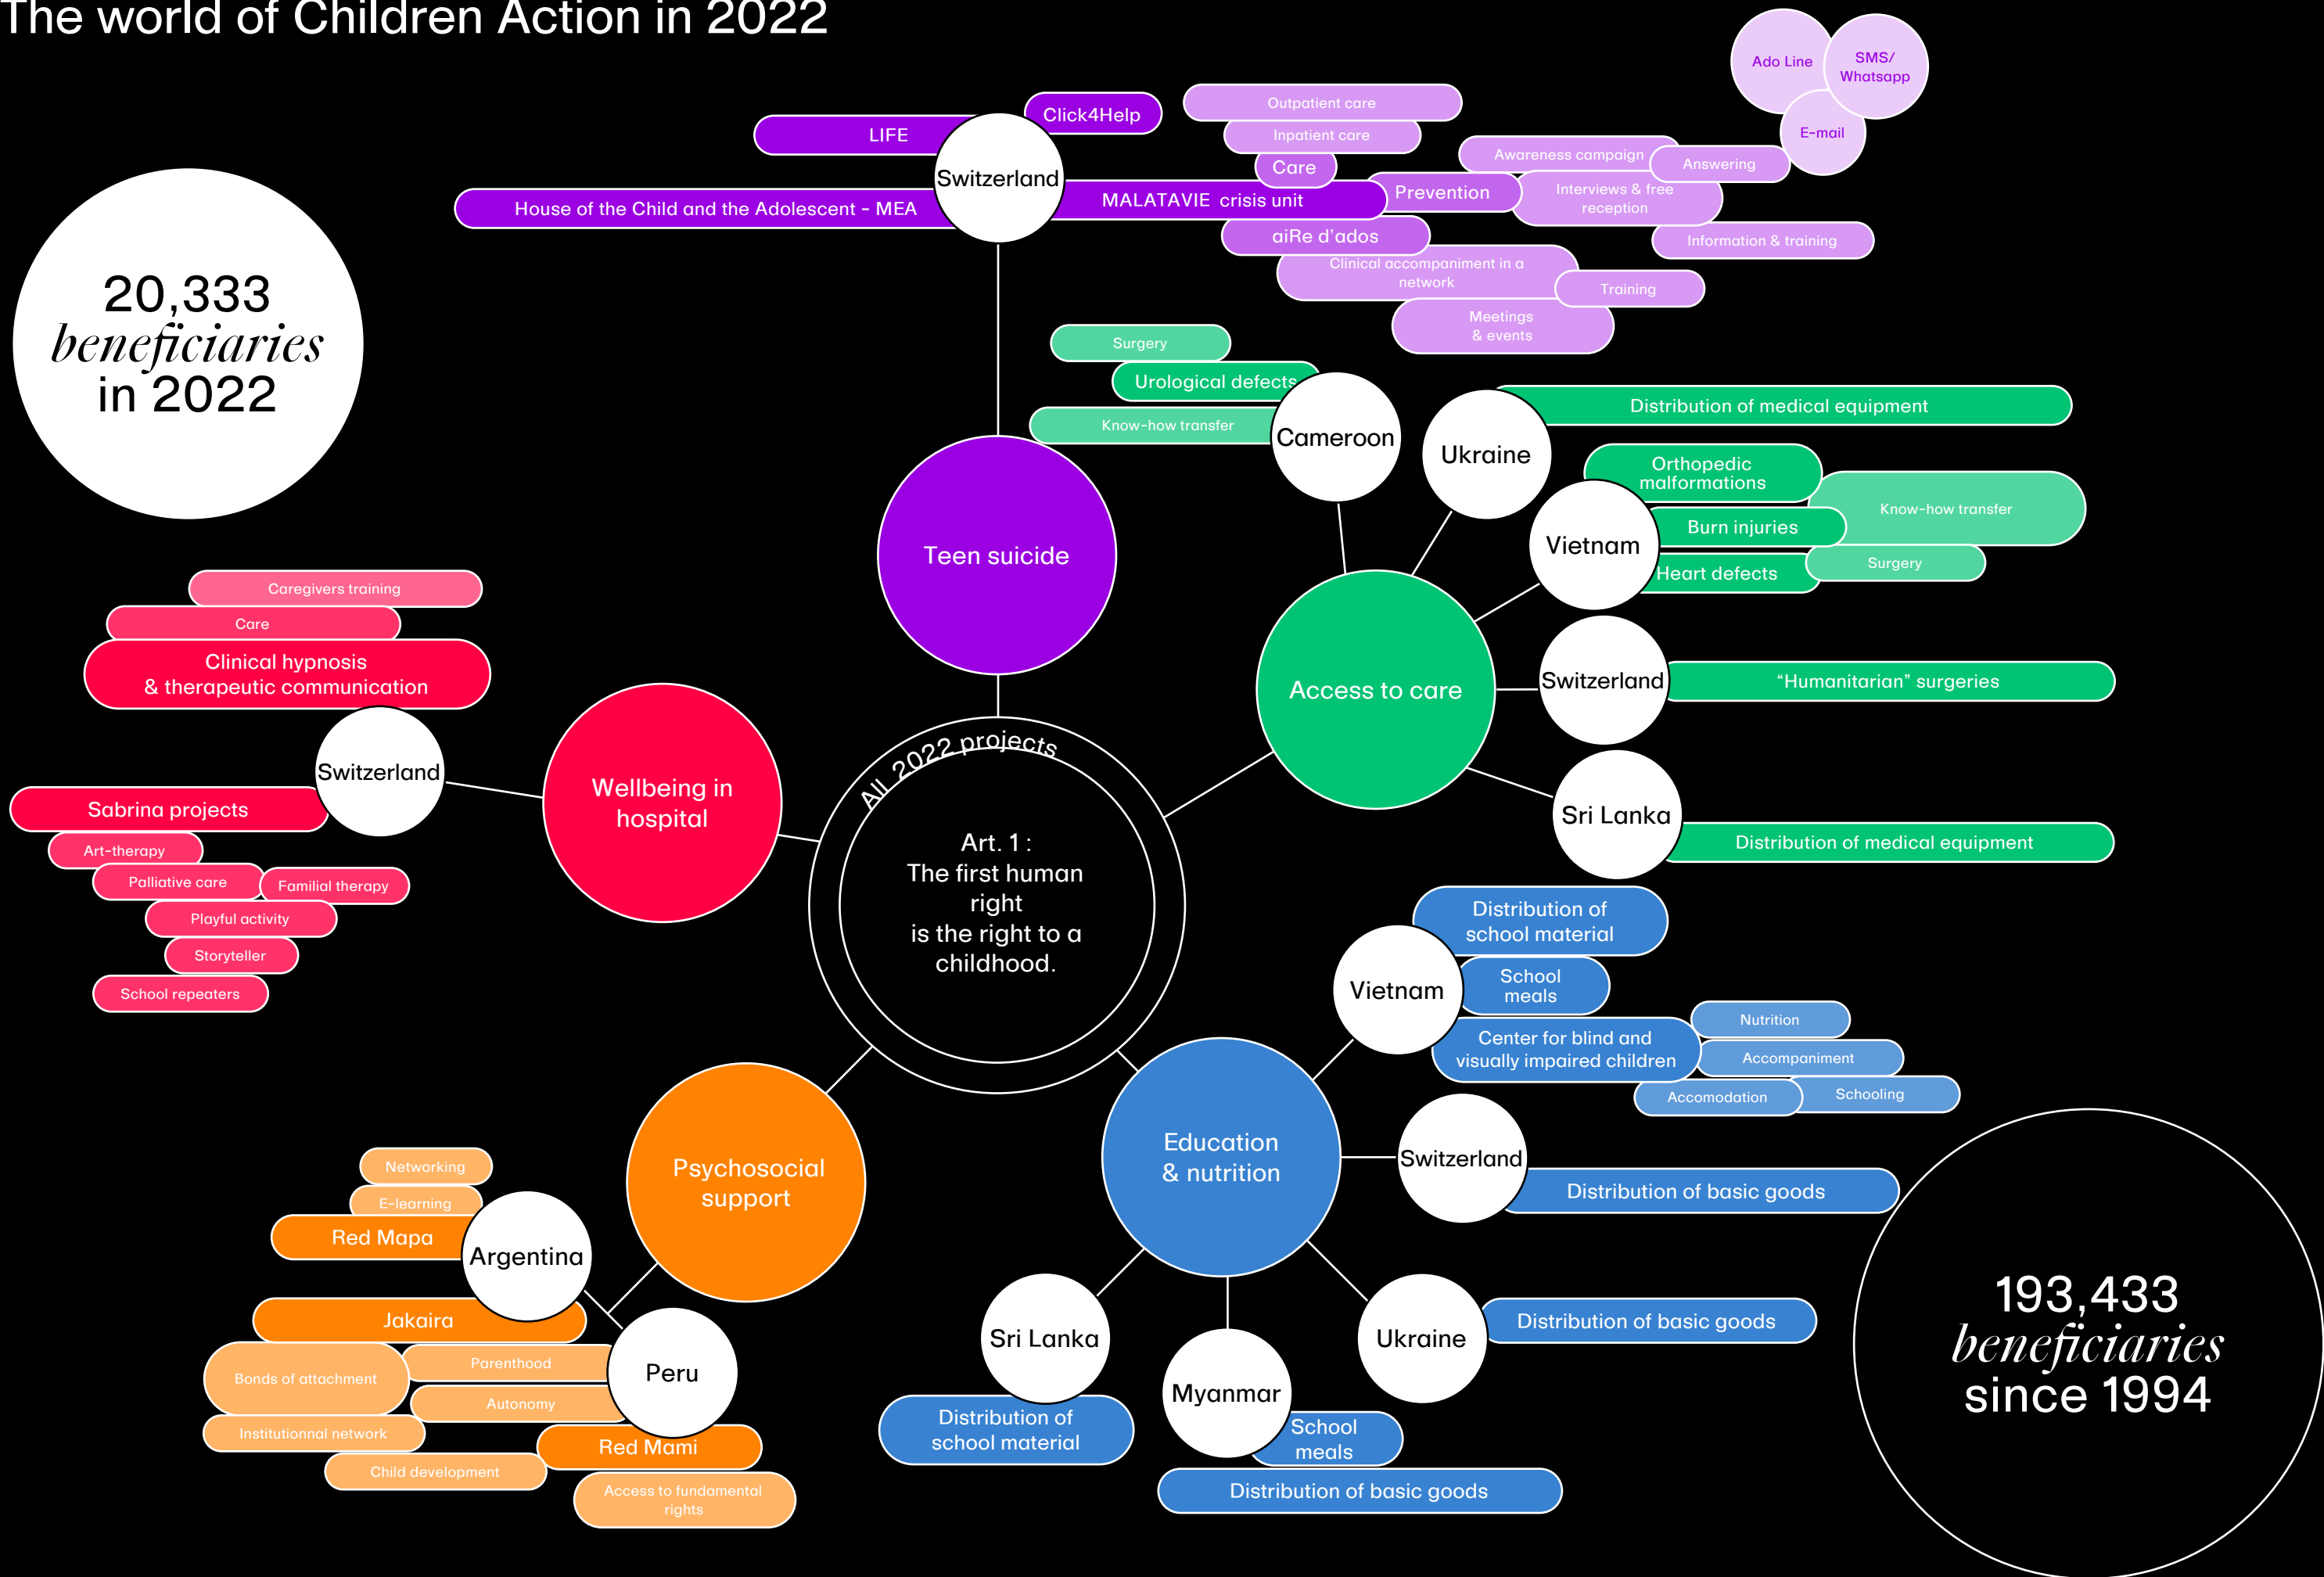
The world of Children Action in 2022

20,333 beneficiaries in 2022

All 2022 projects

Art. 1 : The first human right is the right to a childhood.

Teen suicide

Switzerland

LIFE

Click4Help

House of the Child and the Adolescent - MEA

MALATAVIE crisis unit

Outpatient care

Inpatient care

Care

Prevention

Awareness campaign

Answering

Ado Line

SMS/ Whatsapp

E-mail

Interviews & free reception

Information & training

aiRe d'ados

Clinical accompaniment in a network

Training

Meetings & events

Access to care

Cameroon

Surgery

Urological defects

Know-how transfer

Ukraine

Distribution of medical equipment

Vietnam

Orthopedic malformations

Know-how transfer

Burn injuries

Heart defects

Surgery

Switzerland

“Humanitarian” surgeries

Sri Lanka

Distribution of medical equipment

Wellbeing in hospital

Switzerland

Caregivers training

Care

Clinical hypnosis & therapeutic communication

Sabrina projects

Art-therapy

Palliative care

Familial therapy

Playful activity

Storyteller

School repeaters

Education & nutrition

Vietnam

Distribution of school material

School meals

Center for blind and visually impaired children

Nutrition

Accompaniment

Accomodation

Schooling

Switzerland

Distribution of basic goods

Ukraine

Distribution of basic goods

Sri Lanka

Distribution of school material

Myanmar

School meals

Distribution of basic goods

Psychosocial support

Argentina

Networking

E-learning

Red Mapa

Peru

Jakaira

Bonds of attachment

Parenthood

Autonomy

Institutionnal network

Red Mami

Child development

Access to fundamental rights

193,433 beneficiaries since 1994